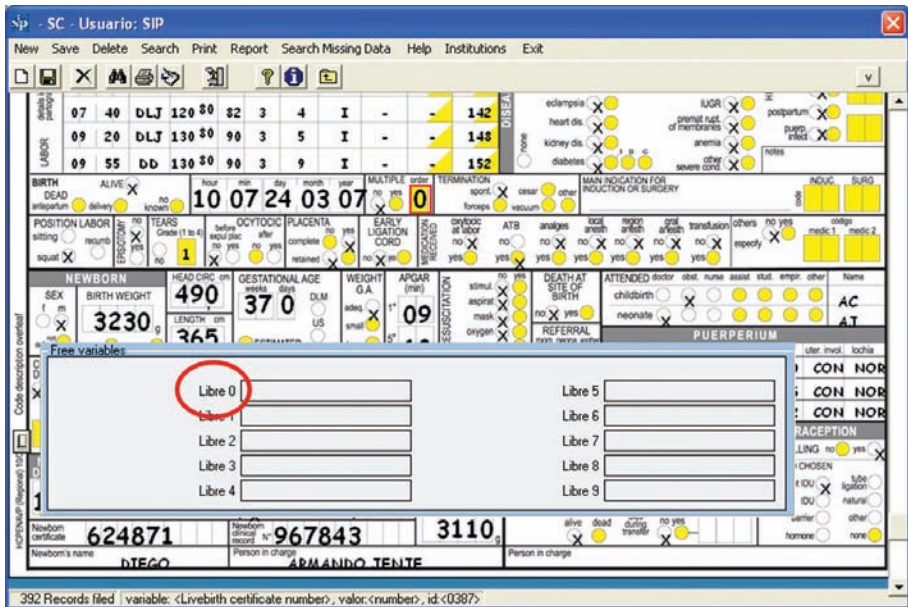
SIP - SC - Usuario: SIP

New Save Delete Search Print Report Search Missing Data Help Institutions Exit

v

LABOR

| 07 | 40 | DLJ | 120 80 | 82 | 3 | 4 | I | - | 142 |
|---|---|---|---|---|---|---|---|---|---|
| 09 | 20 | DLJ | 130 80 | 90 | 3 | 5 | I | - | 148 |
| 09 | 55 | DD | 130 80 | 90 | 3 | 9 | I | - | 152 |

DISEA none eclampsia heart dis. kidney dis. diabetes IUGR premat rupt. of membranes anemia other severe cond. postpartum puerp. infect notes

BIRTH ALIVE DEAD antepartum delivery no known hour min day month year 10 07 24 03 07 MULTIPLE no yes order 0 TERMINATION spont. cesar other forceps vacuum MAIN INDICATION FOR INDUCTION OR SURGERY code INDUC. SURG.

POSITION LABOR sitting recumb squat EPISIOTOMY no yes TEARS Grade (1 to 4) 1 no OCYTOCIC before expul plac after no yes no yes PLACENTA complete no yes retained EARLY LIGATION CORD no yes MEDICATION RECEIVED oxytocic at labor no yes ATB no yes analges no yes local anesth no yes region anesth no yes gral anesth no yes transfusion no yes others no yes especify código medic 1 medic 2

NEWBORN SEX f m BIRTH WEIGHT 3230 g HEAD CIRC cm 490 LENGTH cm 365 GESTATIONAL AGE weeks days 37 0 DLM US ESTIMATED WEIGHT G.A. adeq. small APGAR (min) 1st 09 5th RESUSCITATION stimul aspirat mask oxygen DEATH AT SITE OF BIRTH REFERRAL ATTENDED doctor obst. nurse assist stud. empir. other Name childbirth AC neonate AT

Code description overleaf

Free variables

Libre 0
Libre 1
Libre 2
Libre 3
Libre 4
Libre 5
Libre 6
Libre 7
Libre 8
Libre 9

PUERPERIUM uter. invol. lochia CON NOR CON NOR CON NOR RACEPTION LLING no yes CHOSEN IUD tube ligation IUD natural barrier other hormone none

HCPENMP (Regional) 10

Newborn certificate 624871 Newborn clinical record Nº 967843 3110 g alive dead during transfer no yes

Newborn's name DIEGO Person in charge ARMANDO TENTE Person in charge

392 Records filed | variable: <Livebirth certificate number>, valor:<number>, id:<0387>